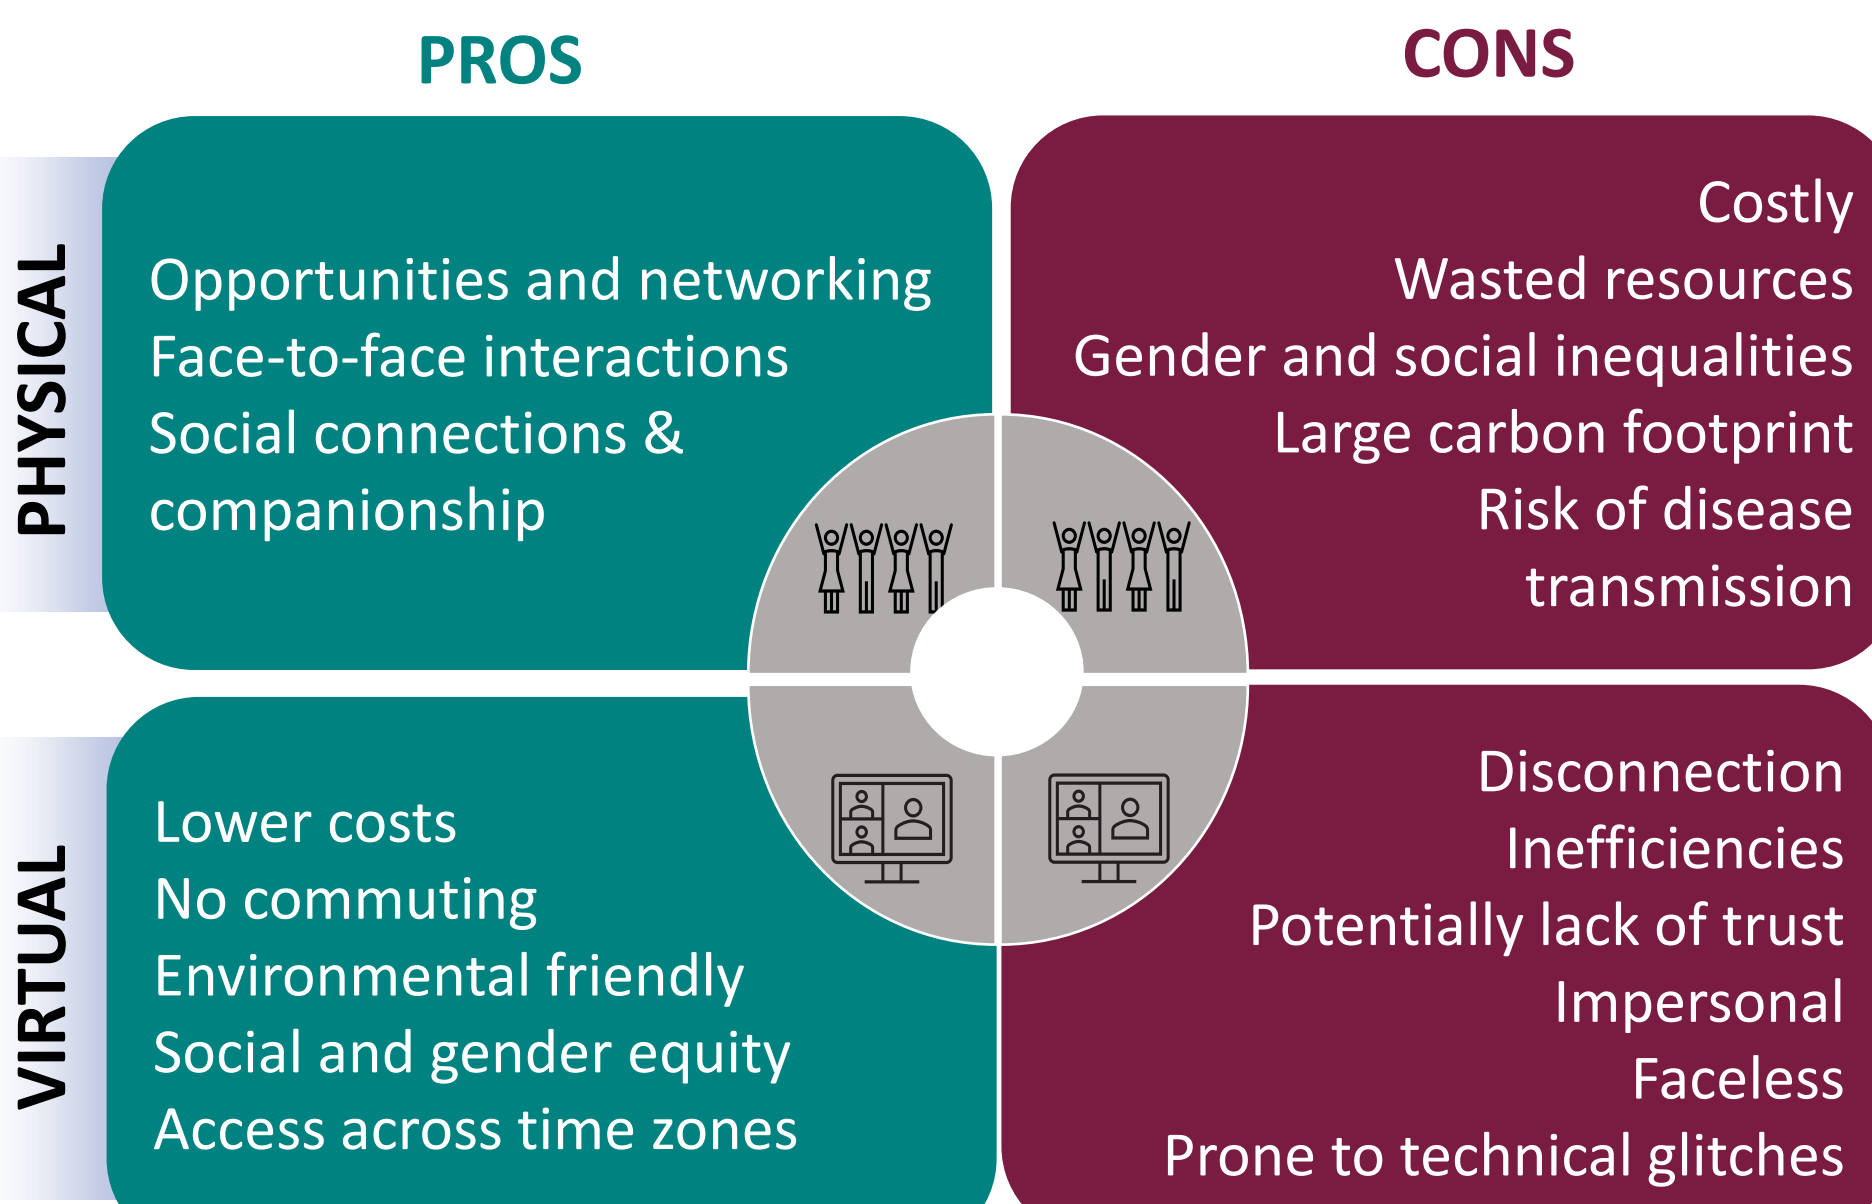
PROS

CONS

PHYSICAL

Opportunities and networking
Face-to-face interactions
Social connections & companionship

Costly
Wasted resources
Gender and social inequalities
Large carbon footprint
Risk of disease transmission

VIRTUAL

Lower costs
No commuting
Environmental friendly
Social and gender equity
Access across time zones

Disconnection
Inefficiencies
Potentially lack of trust
Impersonal
Faceless
Prone to technical glitches